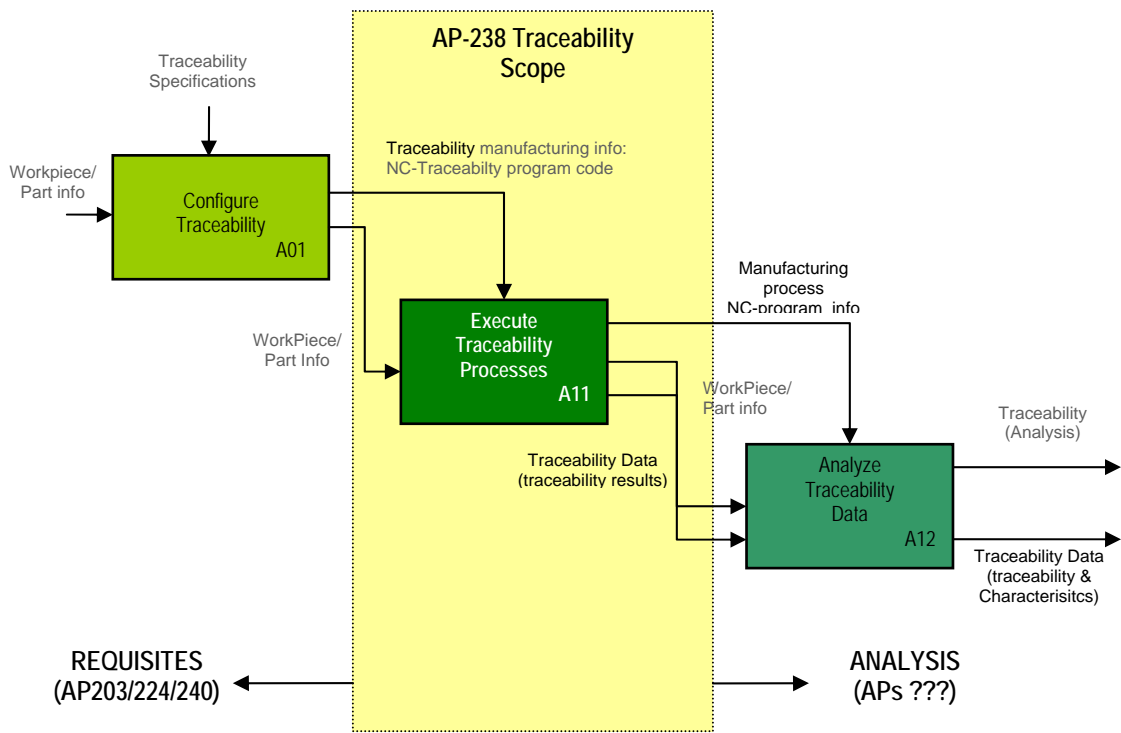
AP-238 Traceability Scope

Traceability Specifications

Workpiece/ Part info

Configure Traceability A01

Traceability manufacturing info: NC-Traceabilty program code

Manufacturing process NC-program info

WorkPiece/ Part Info

Execute Traceability Processes A11

WorkPiece/ Part info

Traceability (Analysis)

Traceability Data (traceability results)

Analyze Traceability Data A12

Traceability Data (traceability & Characterisitcs)

REQUISITES (AP203/224/240)

ANALYSIS (APs ???)